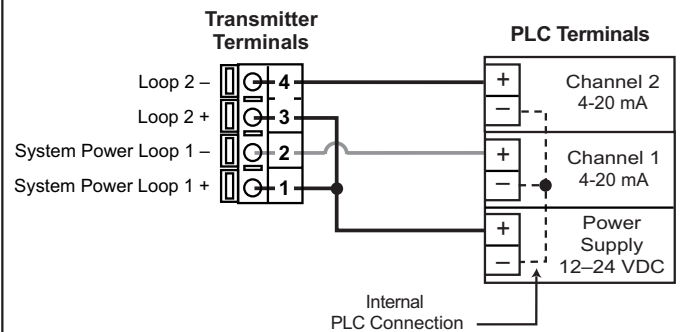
Transmitter Terminals

PLC Terminals

Loop 2 –
4
Loop 2 +
3
System Power Loop 1 –
2
System Power Loop 1 +
1

+
–
Channel 2
4-20 mA

+
–
Channel 1
4-20 mA

+
–
Power Supply
12–24 VDC

Internal
PLC Connection